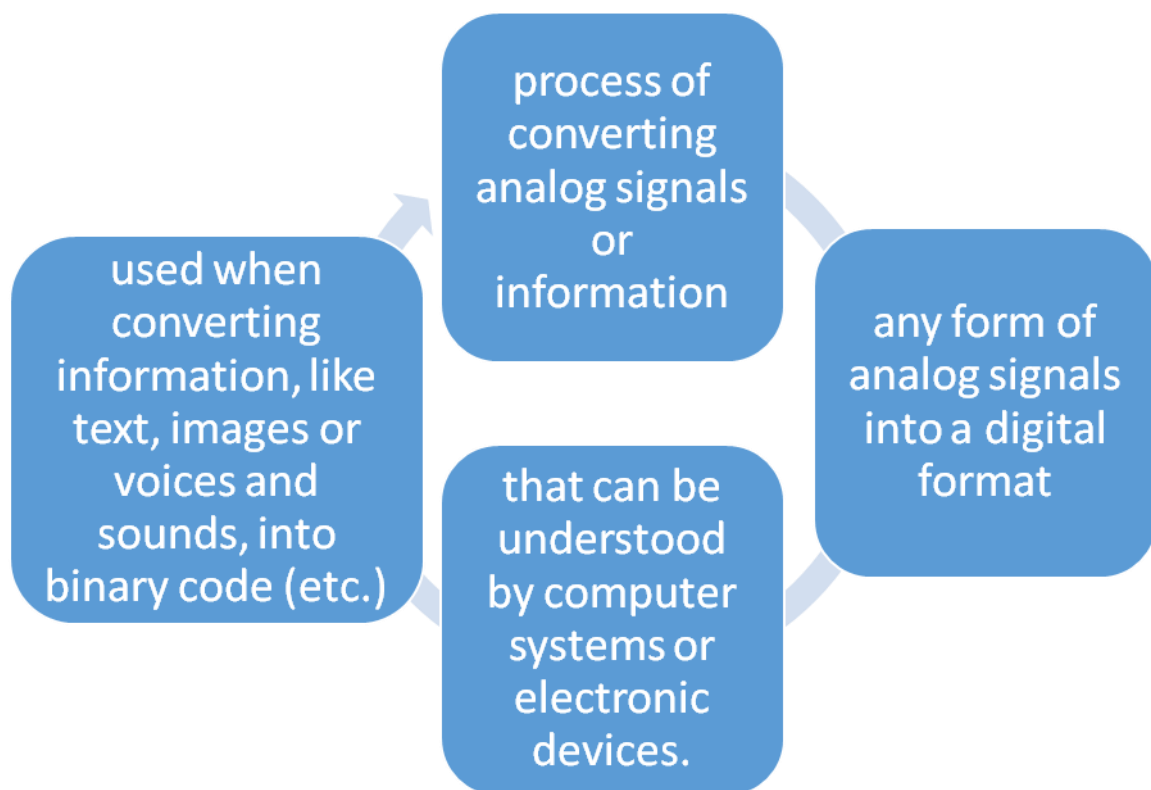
process of converting analog signals or information

any form of analog signals into a digital format

that can be understood by computer systems or electronic devices.

used when converting information, like text, images or voices and sounds, into binary code (etc.)